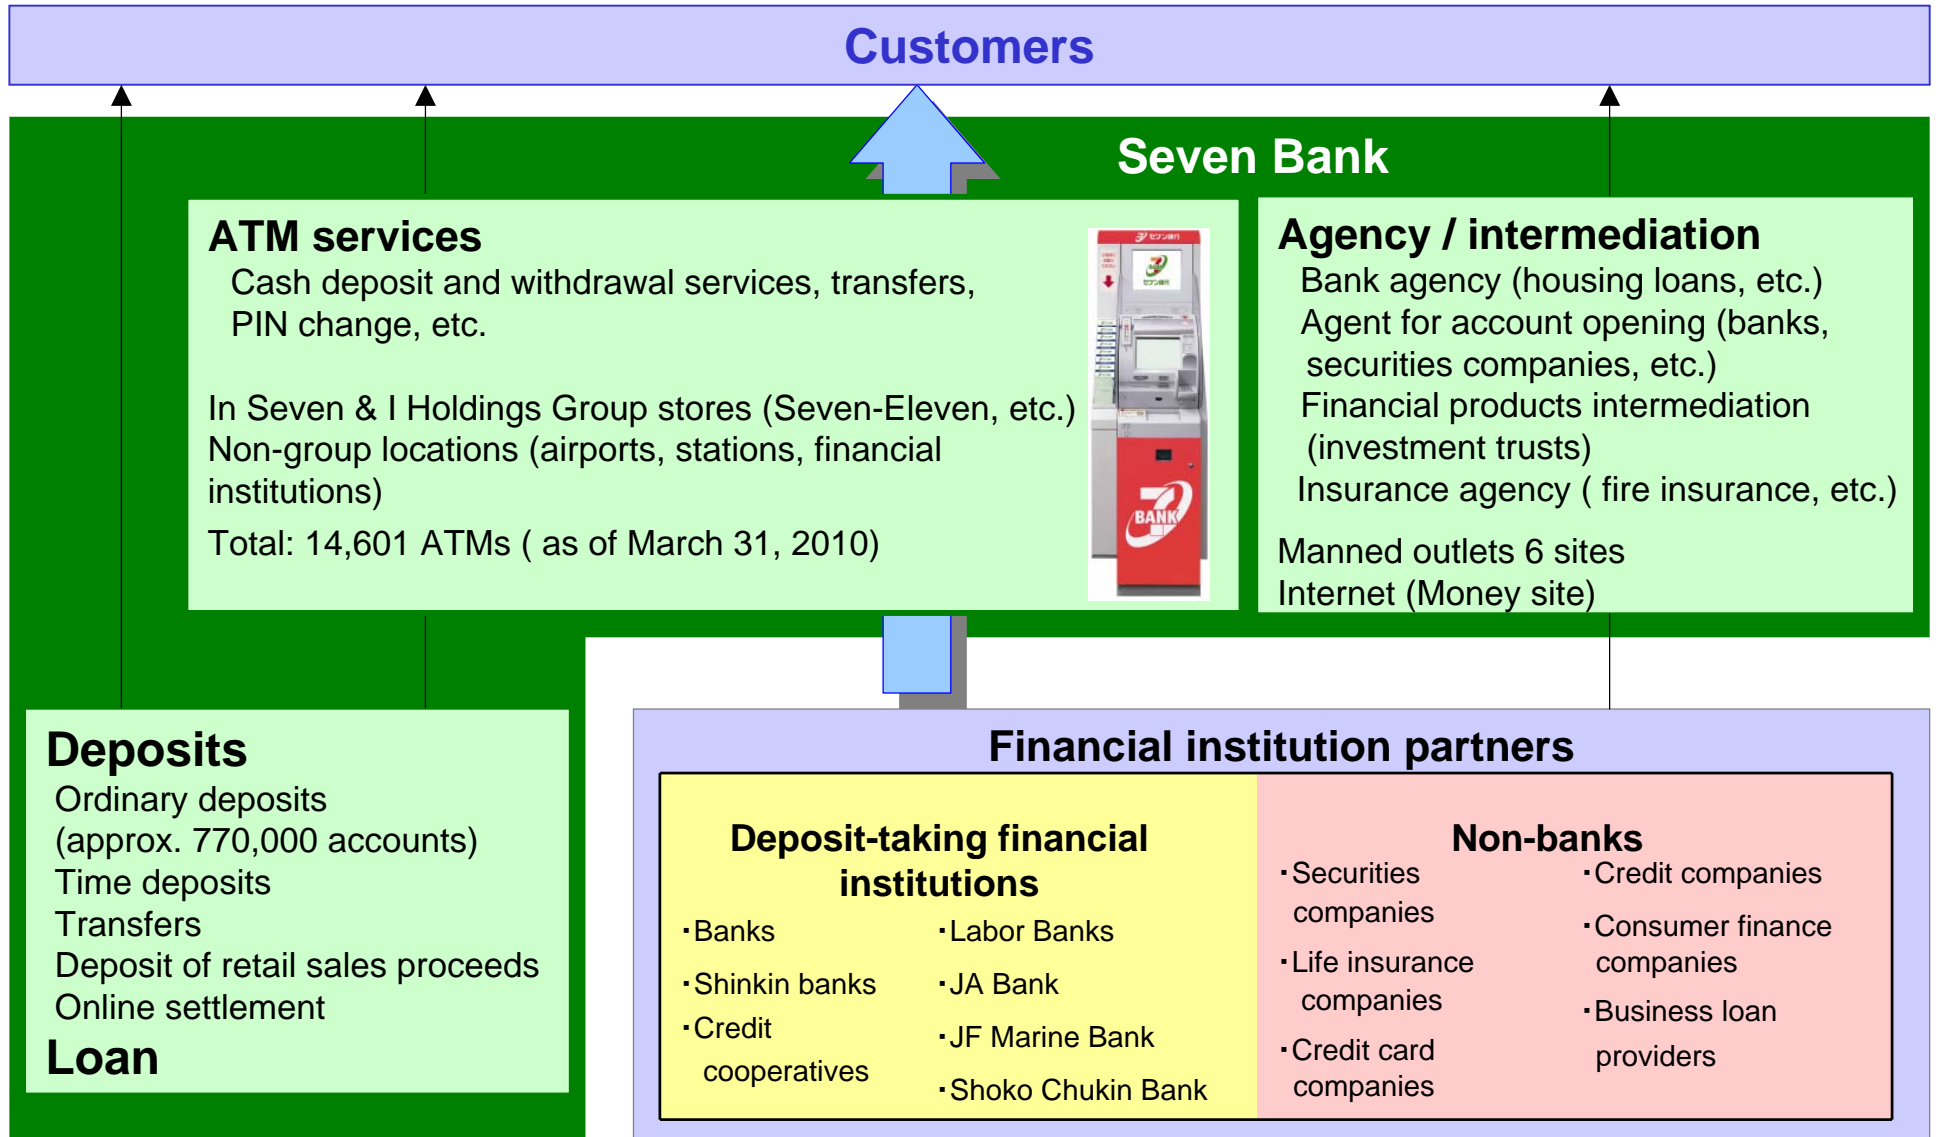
Customers

Seven Bank

ATM services
Cash deposit and withdrawal services, transfers, PIN change, etc.

In Seven & I Holdings Group stores (Seven-Eleven, etc.)
Non-group locations (airports, stations, financial institutions)
Total: 14,601 ATMs ( as of March 31, 2010)

BANK

Agency / intermediation
Bank agency (housing loans, etc.)
Agent for account opening (banks, securities companies, etc.)
Financial products intermediation (investment trusts)
Insurance agency ( fire insurance, etc.)

Manned outlets 6 sites
Internet (Money site)

Deposits
Ordinary deposits (approx. 770,000 accounts)
Time deposits
Transfers
Deposit of retail sales proceeds
Online settlement
Loan

Financial institution partners

Deposit-taking financial institutions
･Banks
･Shinkin banks
･Credit cooperatives
･Labor Banks
･JA Bank
･JF Marine Bank
･Shoko Chukin Bank

Non-banks
･Securities companies
･Life insurance companies
･Credit card companies
･Credit companies
･Consumer finance companies
･Business loan providers